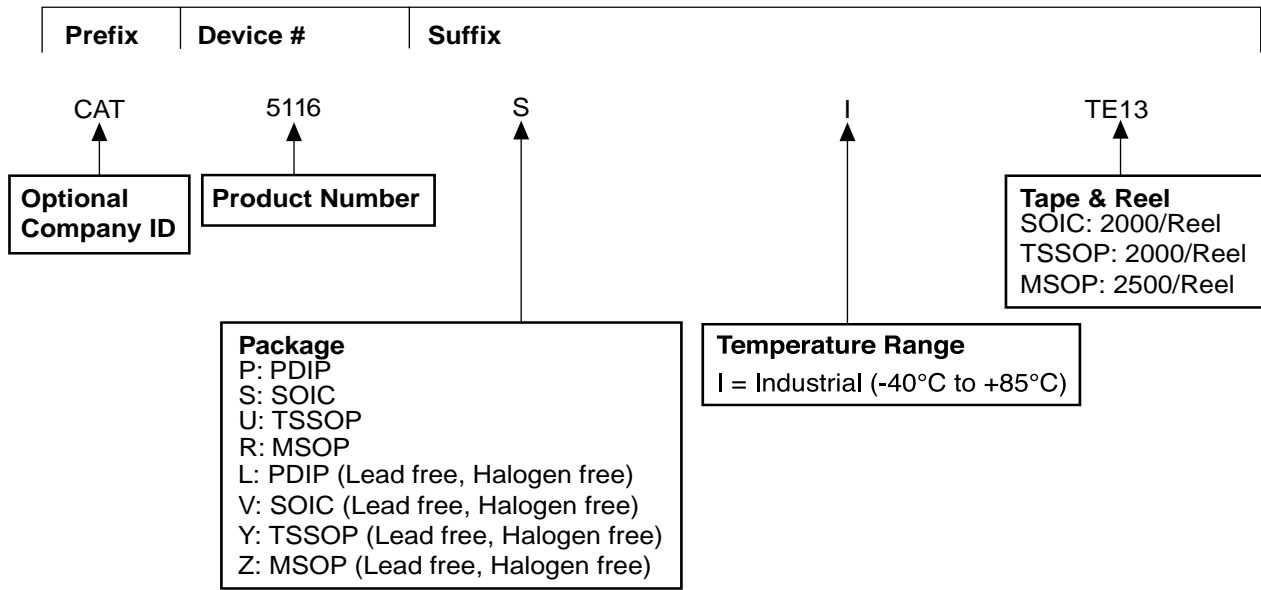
Prefix | Device # | Suffix

CAT 5116 S I TE13

Optional Company ID

Product Number

Tape & Reel
SOIC: 2000/Reel
TSSOP: 2000/Reel
MSOP: 2500/Reel

Package
P: PDIP
S: SOIC
U: TSSOP
R: MSOP
L: PDIP (Lead free, Halogen free)
V: SOIC (Lead free, Halogen free)
Y: TSSOP (Lead free, Halogen free)
Z: MSOP (Lead free, Halogen free)

Temperature Range
I = Industrial (-40°C to +85°C)